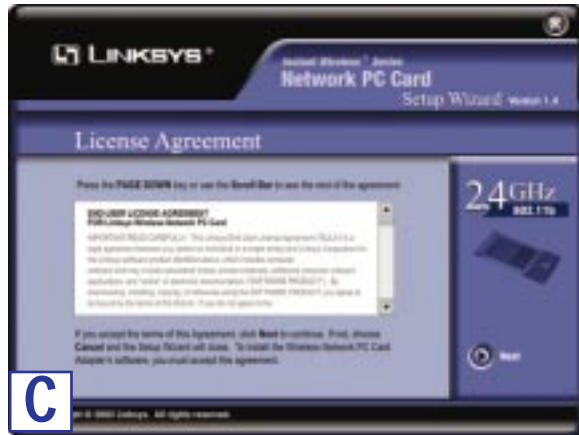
LINKSYS®

Instant Wireless™ Series
Network PC Card
Setup Wizard Version 1.0

License Agreement

Press the PAGE DOWN key or use the Scroll Bar to see the rest of the agreement.

END-USER LICENSE AGREEMENT
FOR Linksys Wireless Network PC Card

IMPORTANT-READ CAREFULLY: This Linksys End-User License Agreement ("EULA") is a legal agreement between you (either an individual or a single entity) and Linksys Corporation for the Linksys software product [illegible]

If you accept the terms of this Agreement, click Next to continue. If not, choose Cancel and the Setup Wizard will close. To install the Wireless Network PC Card Adapter's software, you must accept this agreement.

2.4GHz
802.11b

Next

C

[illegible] © 2002 Linksys. All rights reserved.